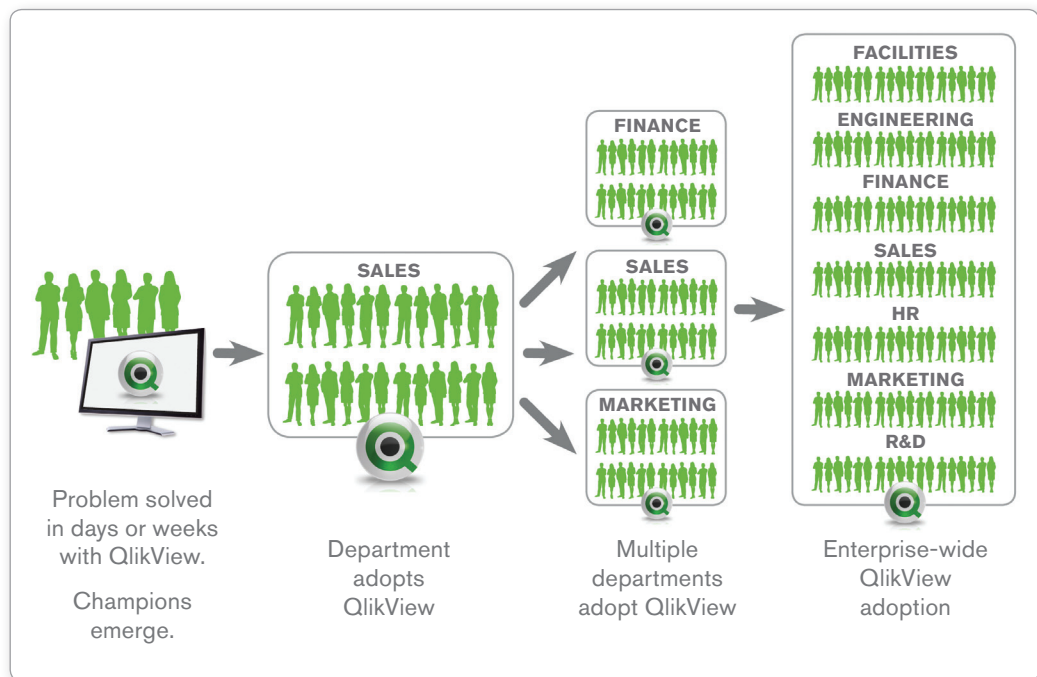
Problem solved in days or weeks with QlikView.

Champions emerge.

SALES

Department adopts QlikView

FINANCE

SALES

MARKETING

Multiple departments adopt QlikView

FACILITIES

ENGINEERING

FINANCE

SALES

HR

MARKETING

R&D

Enterprise-wide QlikView adoption